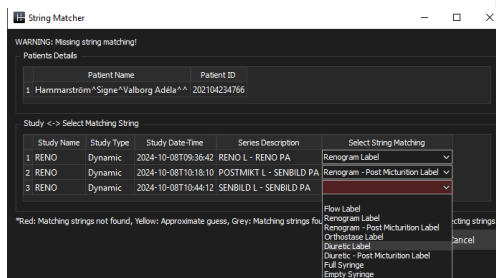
String Matcher

WARNING: Missing string matching!

Patients Details

| | Patient Name | Patient ID |
|---|---|---|
| 1 | Hammarström^Signe^Valborg Adéla^^ | 202104234766 |

Study <-> Select Matching String

| | Study Name | Study Type | Study Date-Time | Series Description | Select String Matching |
|---|---|---|---|---|---|
| 1 | RENO | Dynamic | 2024-10-08T09:36:42 | RENO L - RENO PA | Renogram Label |
| 2 | RENO | Dynamic | 2024-10-08T10:18:10 | POSTMIKT L - SENBILD PA | Renogram - Post Micturition Label |
| 3 | RENO | Dynamic | 2024-10-08T10:44:12 | SENBILD L - SENBILD PA | |

*Red: Matching strings not found, Yellow: Approximate guess, Grey: Matching strings fou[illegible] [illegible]cting strings

Flow Label
Renogram Label
Renogram - Post Micturition Label
Orthostase Label
Diuretic Label
Diuretic - Post Micturition Label
Full Syringe
Empty Syringe

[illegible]ancel